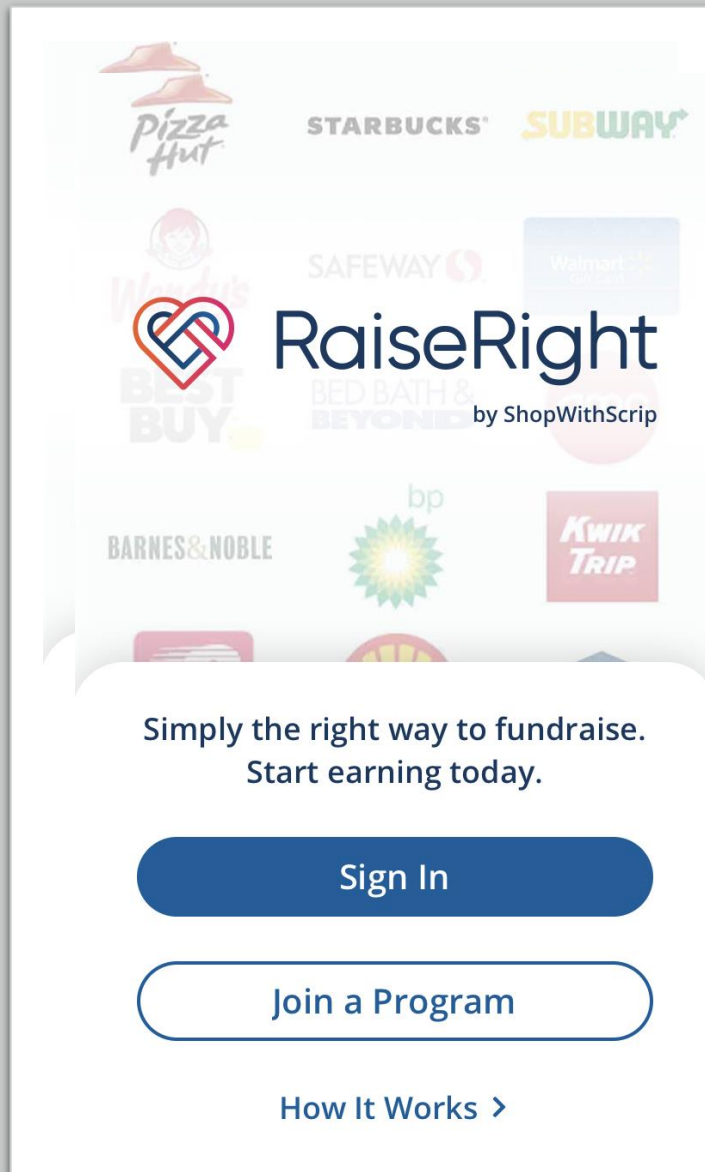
Pizza Hut

STARBUCKS

SUBWAY

Wendy's

SAFEWAY

Walmart

RaiseRight
by ShopWithScrip

BEST BUY

BED BATH & BEYOND

BARNES&NOBLE

bp

KWIK TRIP

Simply the right way to fundraise.
Start earning today.

Sign In

Join a Program

How It Works >